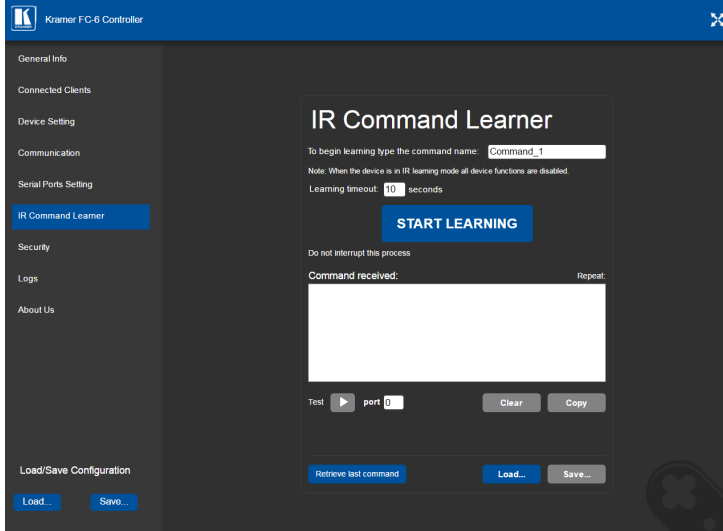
Kramer FC-6 Controller

General Info
Connected Clients
Device Setting
Communication
Serial Ports Setting
IR Command Learner
Security
Logs
About Us

Load/Save Configuration
Load...
Save...

IR Command Learner

To begin learning type the command name: Command_1

Note: When the device is in IR learning mode all device functions are disabled.

Learning timeout: 10 seconds

START LEARNING

Do not interrupt this process

Command received:
Repeat:

Test
port 0
Clear
Copy

Retrieve last command
Load...
Save...